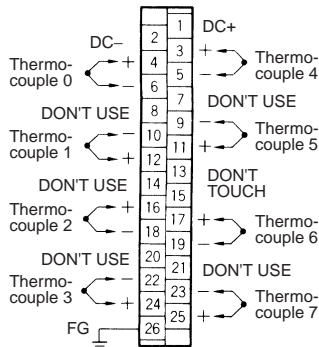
DC–
DC+
1
2
3
4
5
6
7
8
9
10
11
12
13
14
15
16
17
18
19
20
21
22
23
24
25
26
Thermocouple 0
+
–
+
–
Thermocouple 4
DON'T USE
DON'T USE
Thermocouple 1
–
+
–
+
Thermocouple 5
DON'T USE
DON'T TOUCH
Thermocouple 2
+
–
+
–
Thermocouple 6
DON'T USE
DON'T USE
Thermocouple 3
–
+
–
+
Thermocouple 7
FG